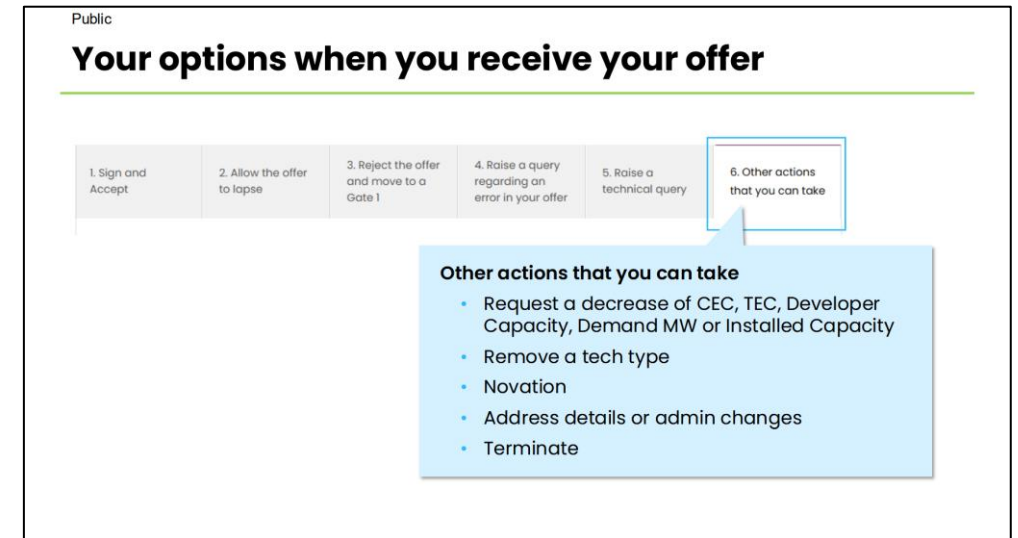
Public

Your options when you receive your offer

1. Sign and Accept

2. Allow the offer to lapse

3. Reject the offer and move to a Gate 1

4. Raise a query regarding an error in your offer

5. Raise a technical query

6. Other actions that you can take

Other actions that you can take

- Request a decrease of CEC, TEC, Developer Capacity, Demand MW or Installed Capacity
- Remove a tech type
- Novation
- Address details or admin changes
- Terminate